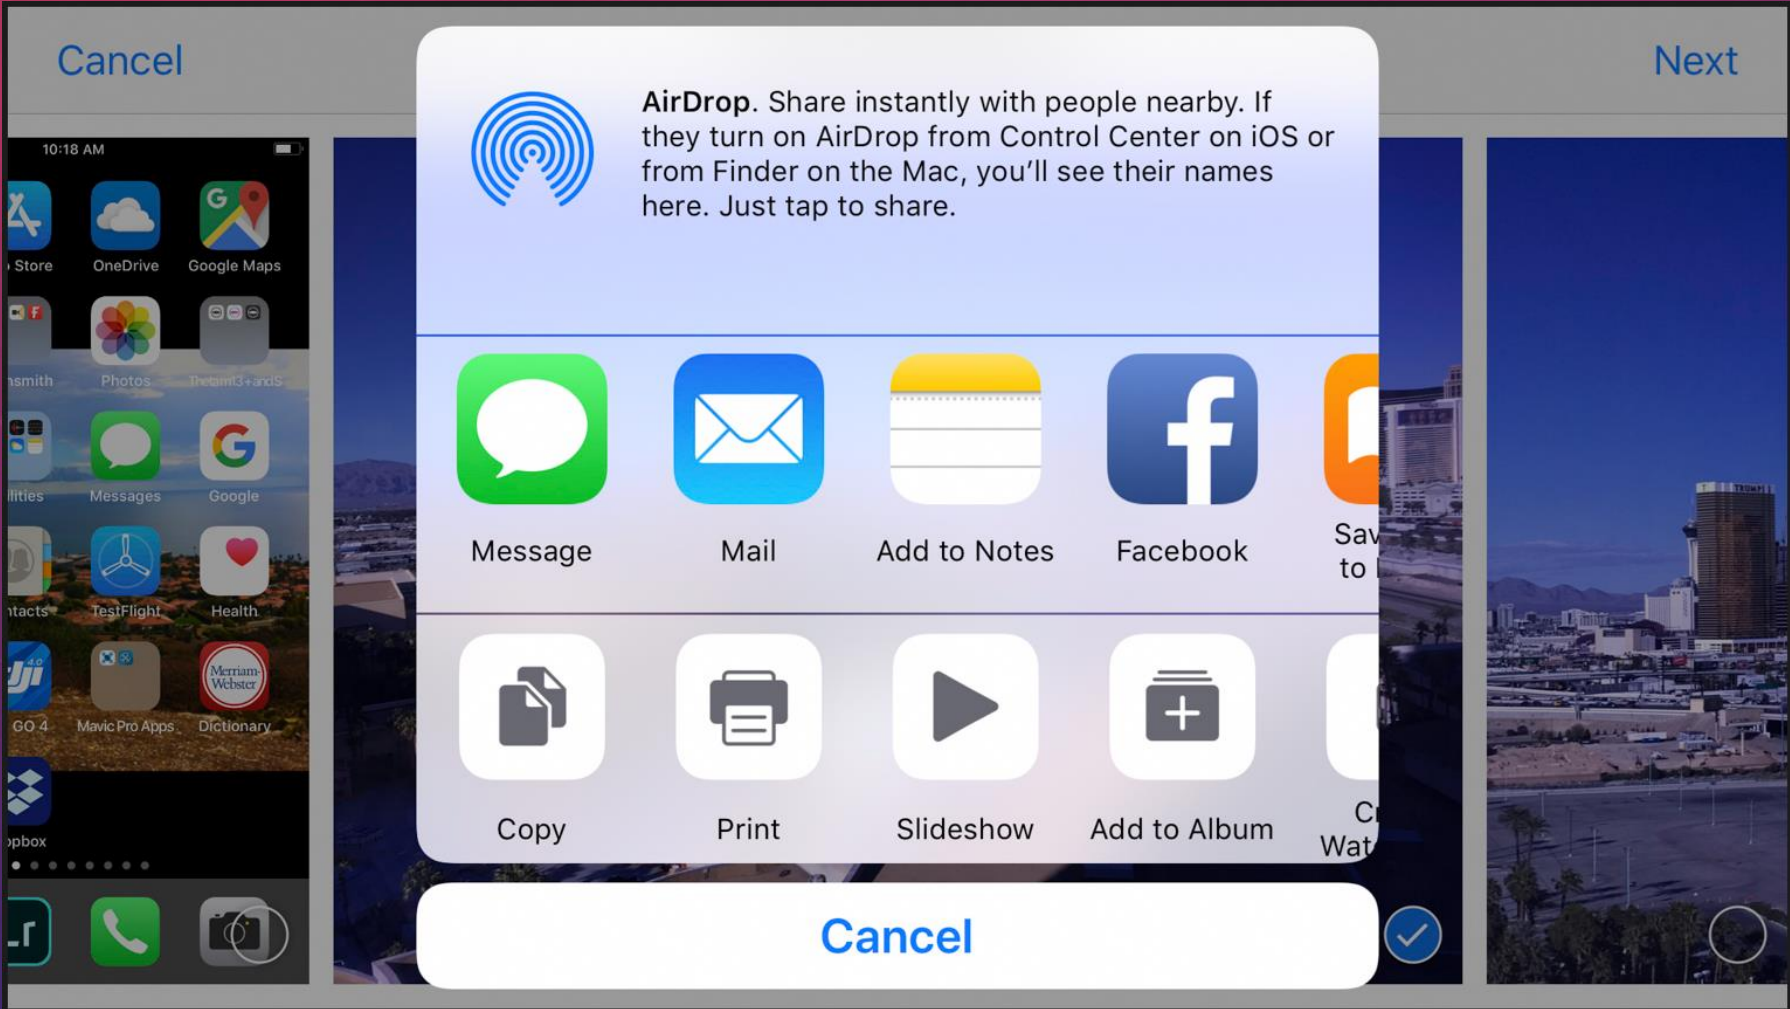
Cancel

Next

10:18 AM

Store

OneDrive

Google Maps

nsmith

Photos

Thelam13+andS

lities

Messages

Google

ntacts

TestFlight

Health

GO 4

Mavic Pro Apps

Merriam-Webster

Dictionary

opbox

AirDrop. Share instantly with people nearby. If they turn on AirDrop from Control Center on iOS or from Finder on the Mac, you'll see their names here. Just tap to share.

Message

Mail

Add to Notes

Facebook

Sav to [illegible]

Copy

Print

Slideshow

Add to Album

Cr Wat

Cancel